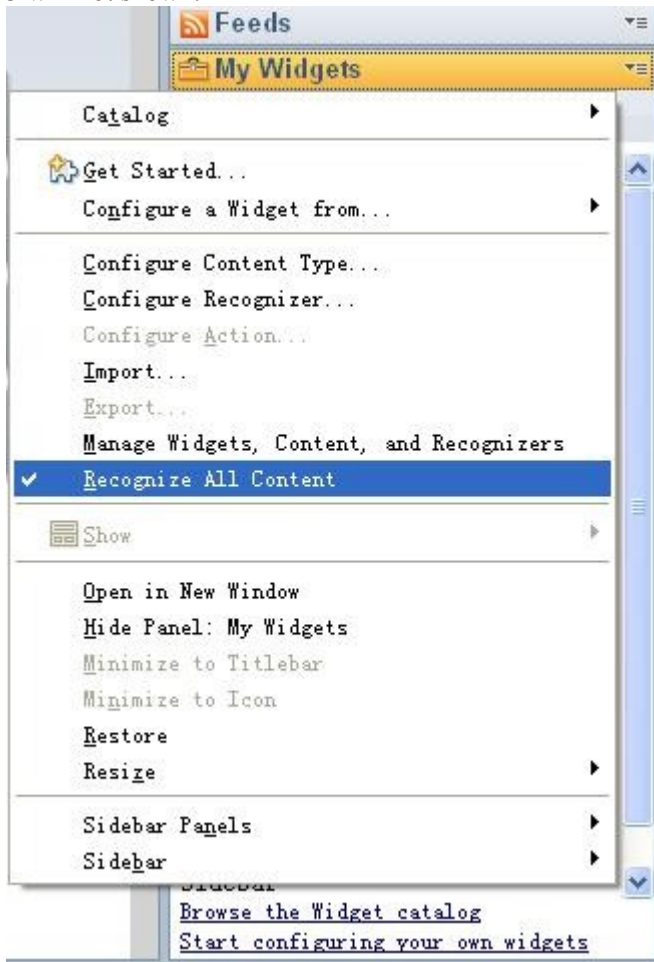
Feeds
My Widgets
Catalog
Get Started...
Configure a Widget from...
Configure Content Type...
Configure Recognizer...
Configure Action...
Import...
Export...
Manage Widgets, Content, and Recognizers
✔ Recognize All Content
Show
Open in New Window
Hide Panel: My Widgets
Minimize to Titlebar
Minimize to Icon
Restore
Resize
Sidebar Panels
Sidebar
Sidebar
Browse the Widget catalog
Start configuring your own widgets